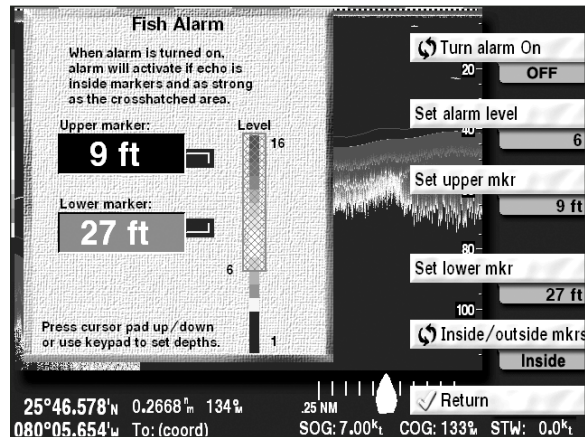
Fish Alarm

When alarm is turned on, alarm will activate if echo is inside markers and as strong as the crosshatched area.

Upper marker:

9 ft

Lower marker:

27 ft

Level

16

6

1

Press cursor pad up/down or use keypad to set depths.

Turn alarm On

OFF

20

Set alarm level

40

6

Set upper mkr

9 ft

80

Set lower mkr

27 ft

100

Inside/outside mkrs

Inside

Return

25°46.578'N 0.2668 nm 134°M

080°05.654'W To: (coord)

.25 NM

SOG: 7.00Kt COG: 133°M STW: 0.0Kt